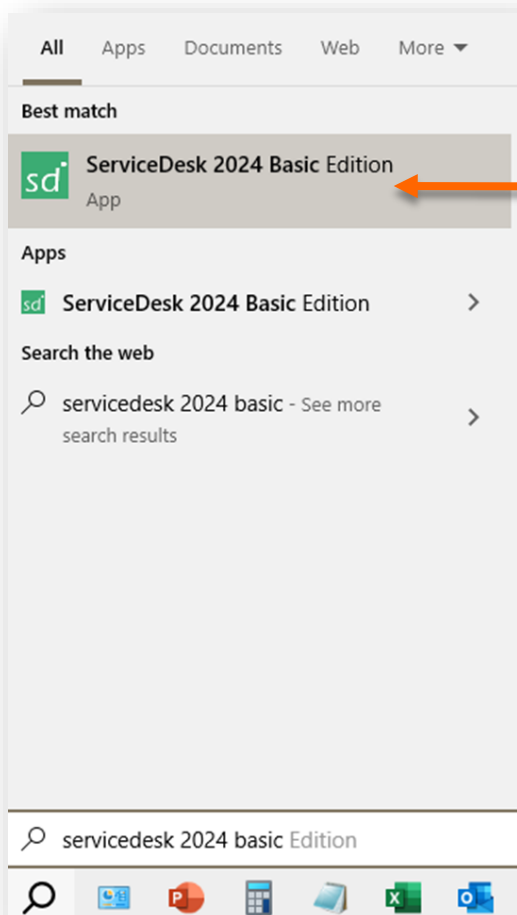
All Apps Documents Web More

Best match

sd ServiceDesk 2024 Basic Edition
App

Apps

sd ServiceDesk 2024 Basic Edition

Search the web

servicedesk 2024 basic - See more search results

servicedesk 2024 basic Edition